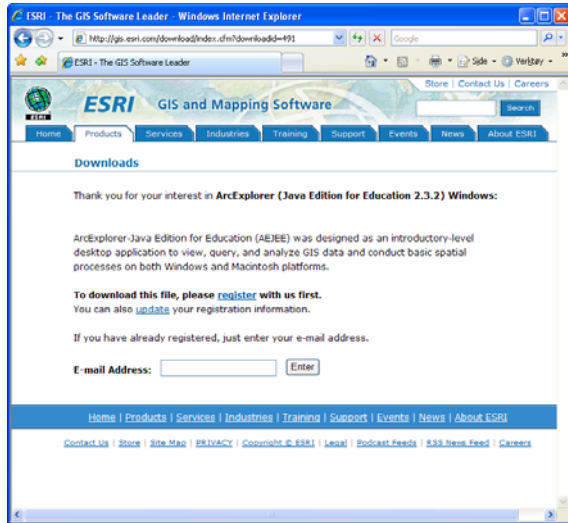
ESRI - The GIS Software Leader - Windows Internet Explorer

http://gis.esri.com/download/index.cfm?downloadid=491

Google

ESRI - The GIS Software Leader

Side · Verktøy ·

Store | Contact Us | Careers

ESRI

GIS and Mapping Software

Search

Home | Products | Services | Industries | Training | Support | Events | News | About ESRI

Downloads

Thank you for your interest in ArcExplorer (Java Edition for Education 2.3.2) Windows:

ArcExplorer-Java Edition for Education (AEJEE) was designed as an introductory-level desktop application to view, query, and analyze GIS data and conduct basic spatial processes on both Windows and Macintosh platforms.

To download this file, please register with us first.
You can also update your registration information.

If you have already registered, just enter your e-mail address.

E-mail Address: Enter

Home | Products | Services | Industries | Training | Support | Events | News | About ESRI

Contact Us | Store | Site Map | PRIVACY | Copyright © ESRI | Legal | Podcast Feeds | RSS News Feed | Careers